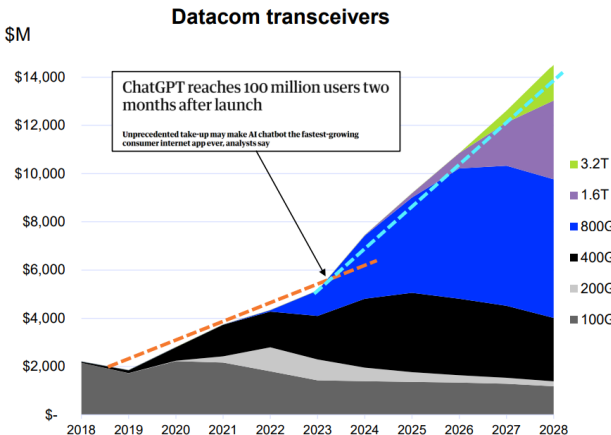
Datacom transceivers

$M

$14,000
$12,000
$10,000
$8,000
$6,000
$4,000
$2,000
$-

2018 2019 2020 2021 2022 2023 2024 2025 2026 2027 2028

ChatGPT reaches 100 million users two months after launch

Unprecedented take-up may make AI chatbot the fastest-growing consumer internet app ever, analysts say

3.2T
1.6T
800G
400G
200G
100G